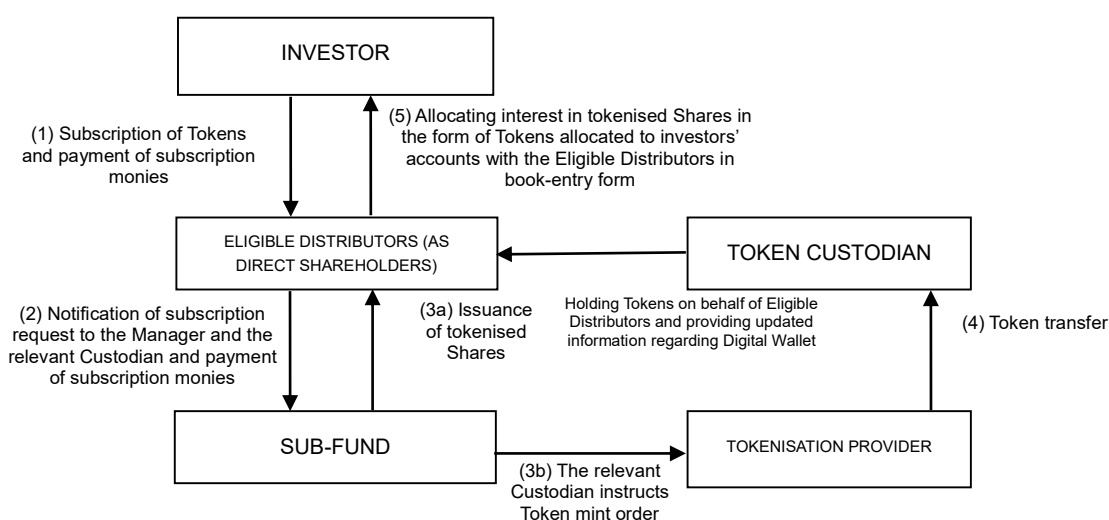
INVESTOR

(1) Subscription of Tokens and payment of subscription monies

(5) Allocating interest in tokenised Shares in the form of Tokens allocated to investors' accounts with the Eligible Distributors in book-entry form

ELIGIBLE DISTRIBUTORS (AS DIRECT SHAREHOLDERS)

TOKEN CUSTODIAN

(2) Notification of subscription request to the Manager and the relevant Custodian and payment of subscription monies

(3a) Issuance of tokenised Shares

Holding Tokens on behalf of Eligible Distributors and providing updated information regarding Digital Wallet

(4) Token transfer

SUB-FUND

TOKENISATION PROVIDER

(3b) The relevant Custodian instructs Token mint order